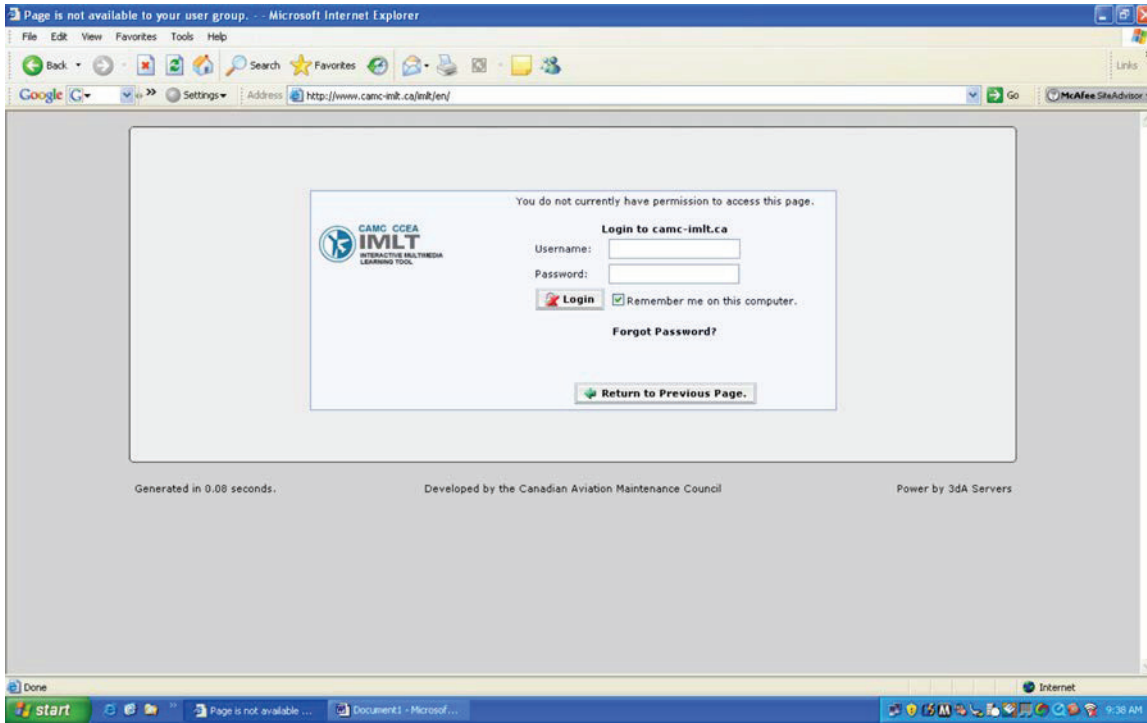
Page is not available to your user group. - - Microsoft Internet Explorer

File Edit View Favorites Tools Help

Back Search Favorites

Links

Google G Settings Address http://www.camc-imlt.ca/imlt/en/ Go McAfee SiteAdvisor

You do not currently have permission to access this page.

CAMC CCEA IMLT INTERACTIVE MULTIMEDIA LEARNING TOOL

Login to camc-imlt.ca

Username:

Password:

Login Remember me on this computer.

Forgot Password?

Return to Previous Page.

Generated in 0.08 seconds.

Developed by the Canadian Aviation Maintenance Council

Power by 3dA Servers

Done

Internet

start Page is not available ... Document1 - Microsof...

9:38 AM